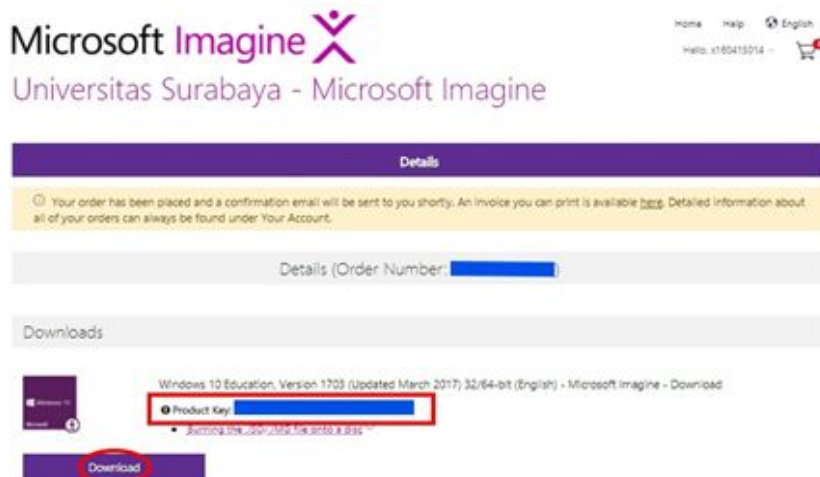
Microsoft Imagine

Home Help English

Hello, s160415014

Universitas Surabaya - Microsoft Imagine

Details

Your order has been placed and a confirmation email will be sent to you shortly. An invoice you can print is available here. Detailed information about all of your orders can always be found under Your Account.

Details (Order Number: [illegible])

Downloads

Windows 10

Windows 10 Education, Version 1703 (Updated March 2017) 32/64-bit (English) - Microsoft Imagine - Download

Product Key: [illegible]

Burning the .ISO/.IMG file onto a disc

Download